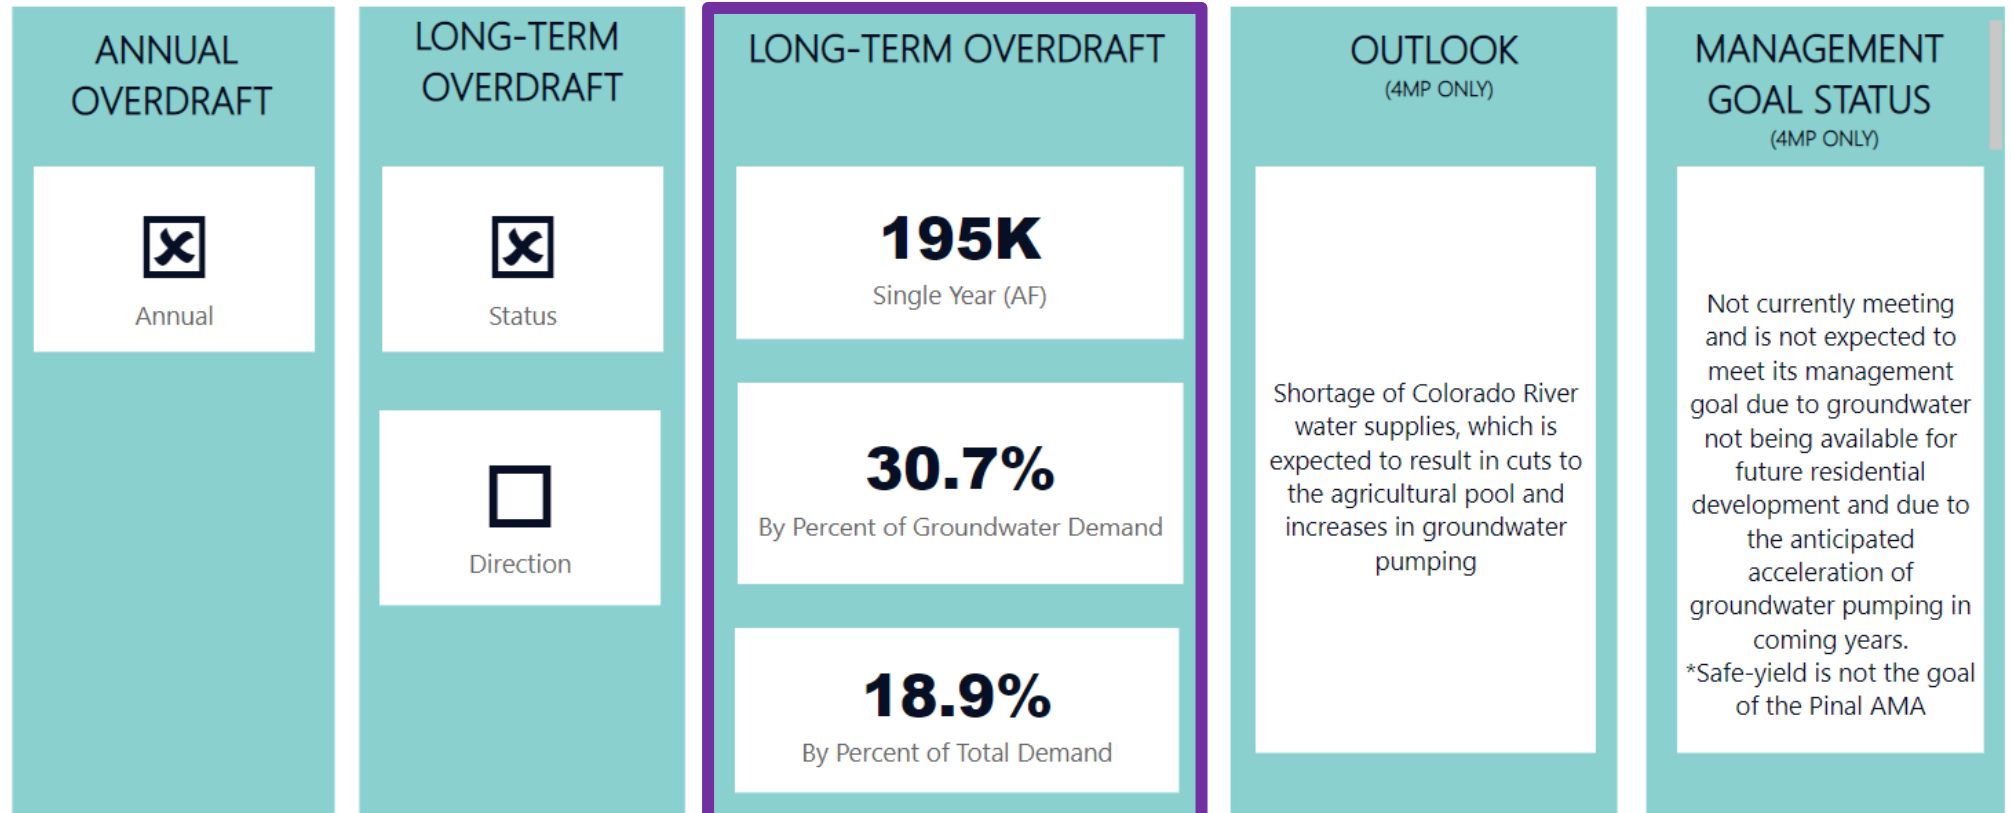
ANNUAL OVERDRAFT

Annual

LONG-TERM OVERDRAFT

Status

Direction

LONG-TERM OVERDRAFT

195K

Single Year (AF)

30.7%

By Percent of Groundwater Demand

18.9%

By Percent of Total Demand

OUTLOOK
(4MP ONLY)

Shortage of Colorado River water supplies, which is expected to result in cuts to the agricultural pool and increases in groundwater pumping

MANAGEMENT GOAL STATUS
(4MP ONLY)

Not currently meeting and is not expected to meet its management goal due to groundwater not being available for future residential development and due to the anticipated acceleration of groundwater pumping in coming years.
*Safe-yield is not the goal of the Pinal AMA